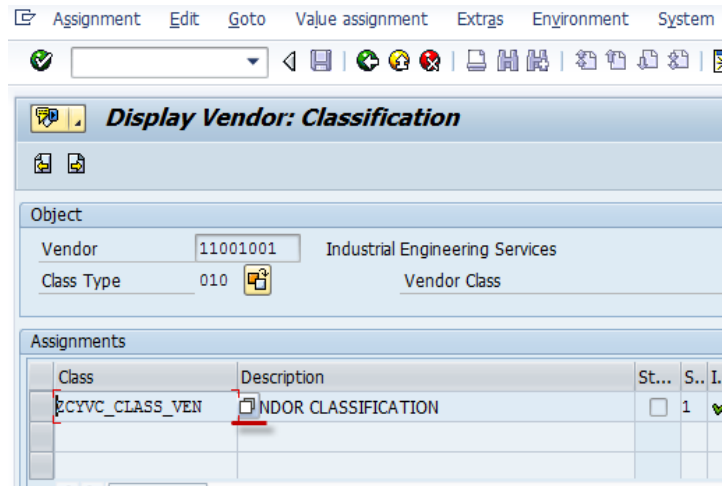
Assignment Edit Goto Value assignment Extras Environment System

Display Vendor: Classification

Object

Vendor 11001001 Industrial Engineering Services

Class Type 010 Vendor Class

Assignments

| Class | Description | St... | S.. | I. |
|---|---|---|---|---|
| ZCYVC_CLASS_VEN | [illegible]NDOR CLASSIFICATION | | 1 | |
| | | | | |
| | | | | |